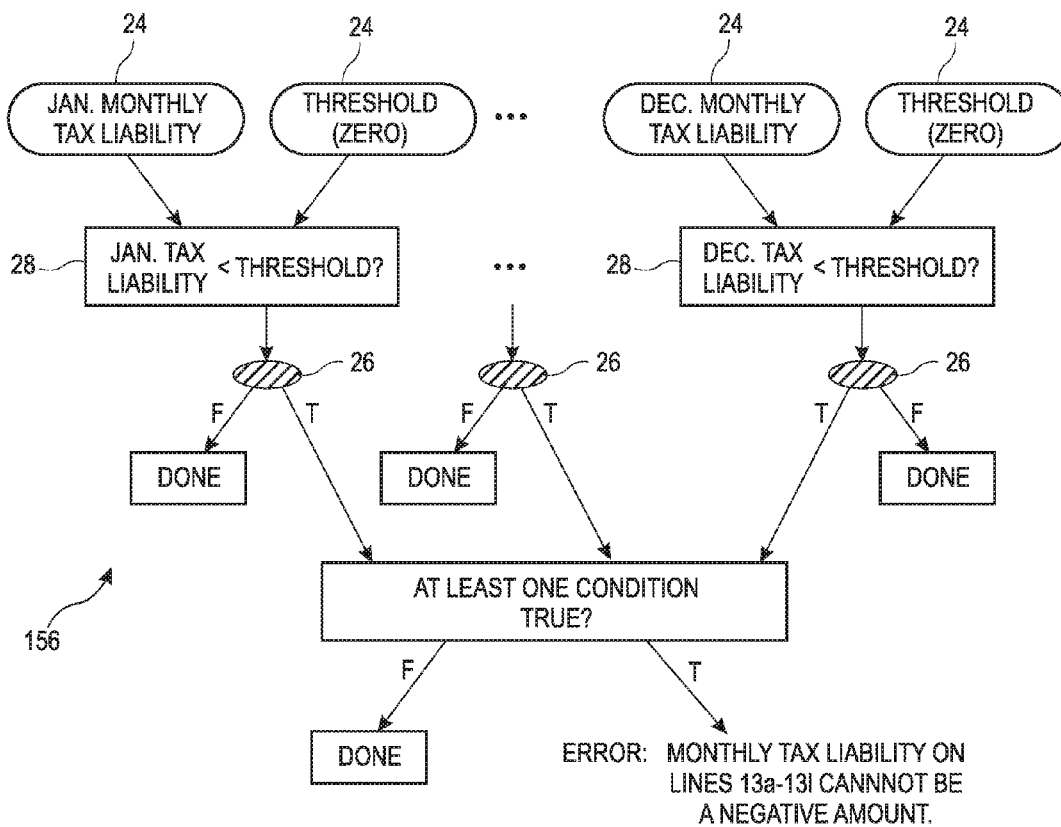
24
24
24
24

JAN. MONTHLY TAX LIABILITY

THRESHOLD (ZERO)

•••

DEC. MONTHLY TAX LIABILITY

THRESHOLD (ZERO)

28
JAN. TAX LIABILITY < THRESHOLD?

•••

28
DEC. TAX LIABILITY < THRESHOLD?

26
26
26

F
T
F
T
T
F

DONE
DONE
DONE

AT LEAST ONE CONDITION TRUE?

156

F
T

DONE

ERROR: MONTHLY TAX LIABILITY ON LINES 13a-13l CANNOT BE A NEGATIVE AMOUNT.